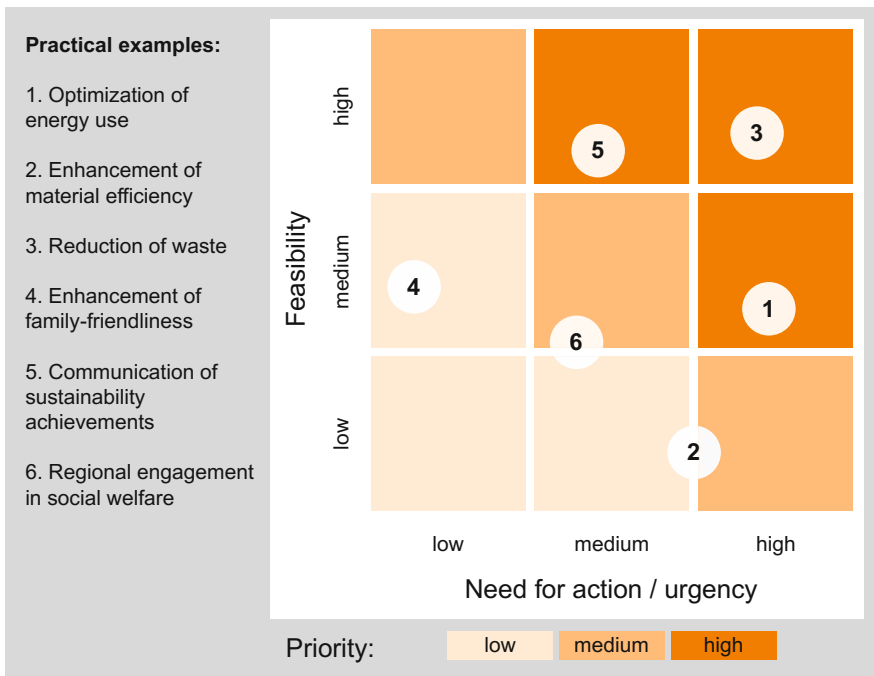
**Practical examples:**

1. Optimization of energy use

2. Enhancement of material efficiency

3. Reduction of waste

4. Enhancement of family-friendliness

5. Communication of sustainability achievements

6. Regional engagement in social welfare

Feasibility

high

medium

low

5

3

4

1

6

2

low

medium

high

Need for action / urgency

Priority: low medium high